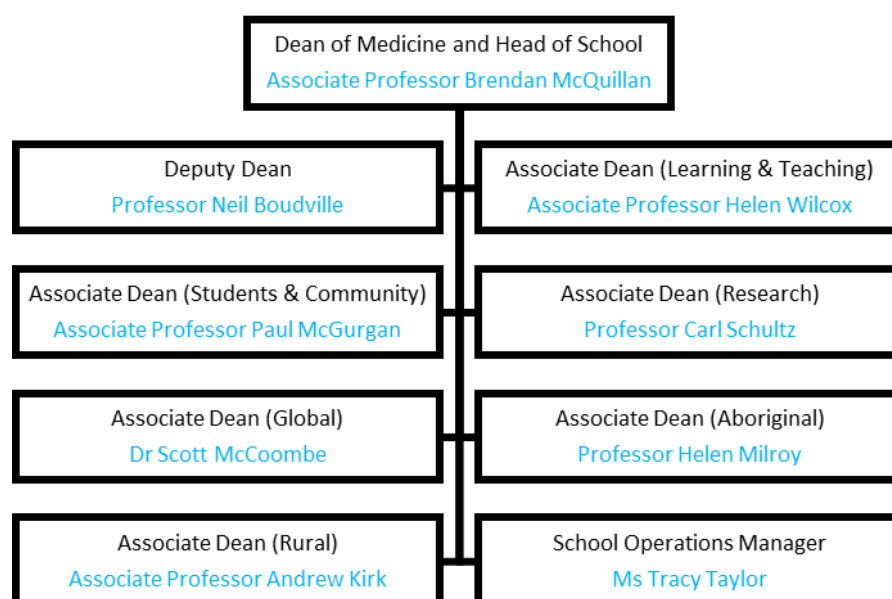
Dean of Medicine and Head of School
Associate Professor Brendan McQuillan

Deputy Dean
Professor Neil Boudville

Associate Dean (Learning & Teaching)
Associate Professor Helen Wilcox

Associate Dean (Students & Community)
Associate Professor Paul McGurgan

Associate Dean (Research)
Professor Carl Schultz

Associate Dean (Global)
Dr Scott McCoombe

Associate Dean (Aboriginal)
Professor Helen Milroy

Associate Dean (Rural)
Associate Professor Andrew Kirk

School Operations Manager
Ms Tracy Taylor